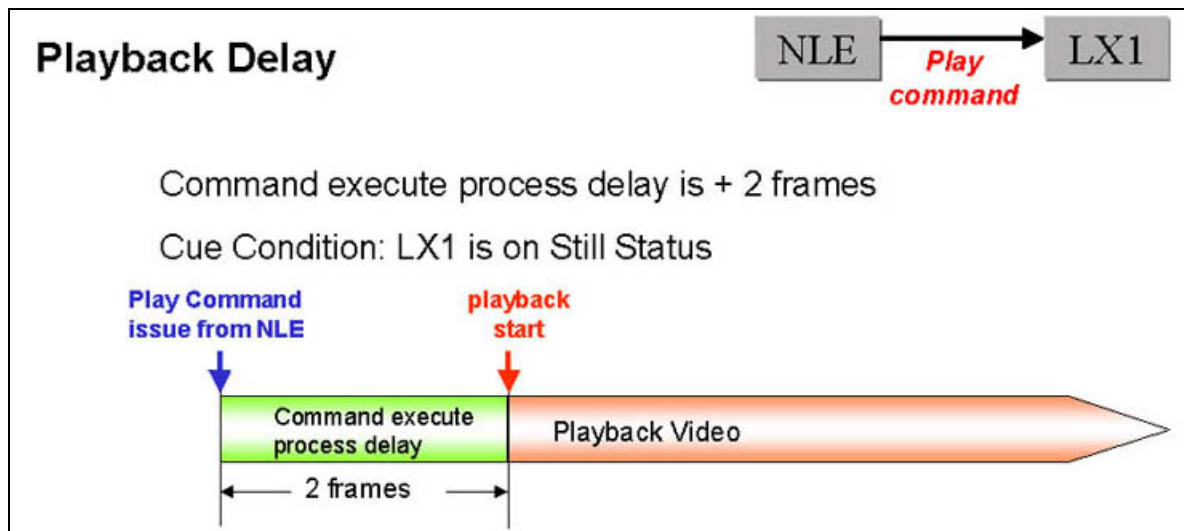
Playback Delay

NLE

Play command

LX1

Command execute process delay is + 2 frames

Cue Condition: LX1 is on Still Status

Play Command issue from NLE

playback start

Command execute process delay

Playback Video

2 frames